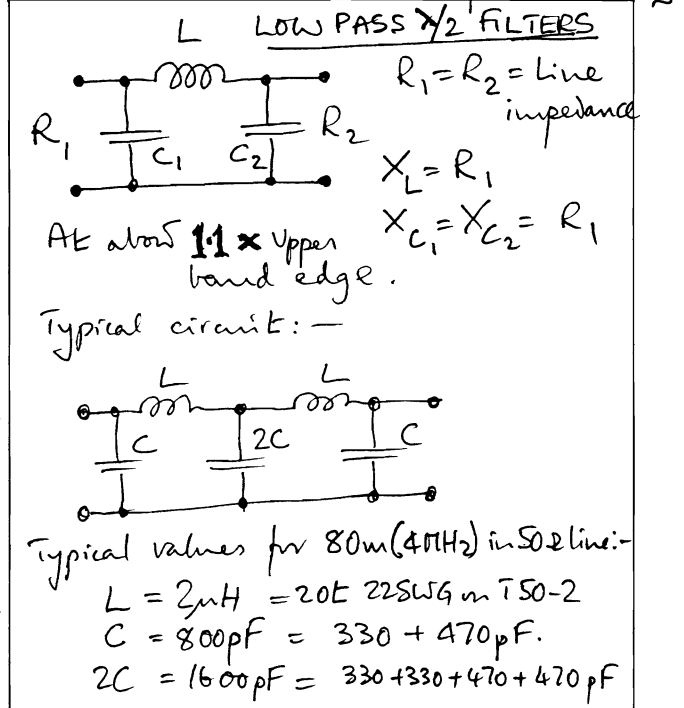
LOW PASS $\lambda/2$ FILTERS

L

$R_1$ $C_1$ $C_2$ $R_2$

$R_1 = R_2 =$ Line impedance

$X_L = R_1$

$X_{C_1} = X_{C_2} = R_1$

At about 1.1 x Upper band edge.

Typical circuit:—

L L

C 2C C

Typical values for 80m (4MHz) in 50Ω line:-

$L = 2\mu H$ = 20t 22SWG on T50-2

$C = 800pF$ = 330 + 470pF.

$2C = 1600pF$ = 330+330+470+470 pF